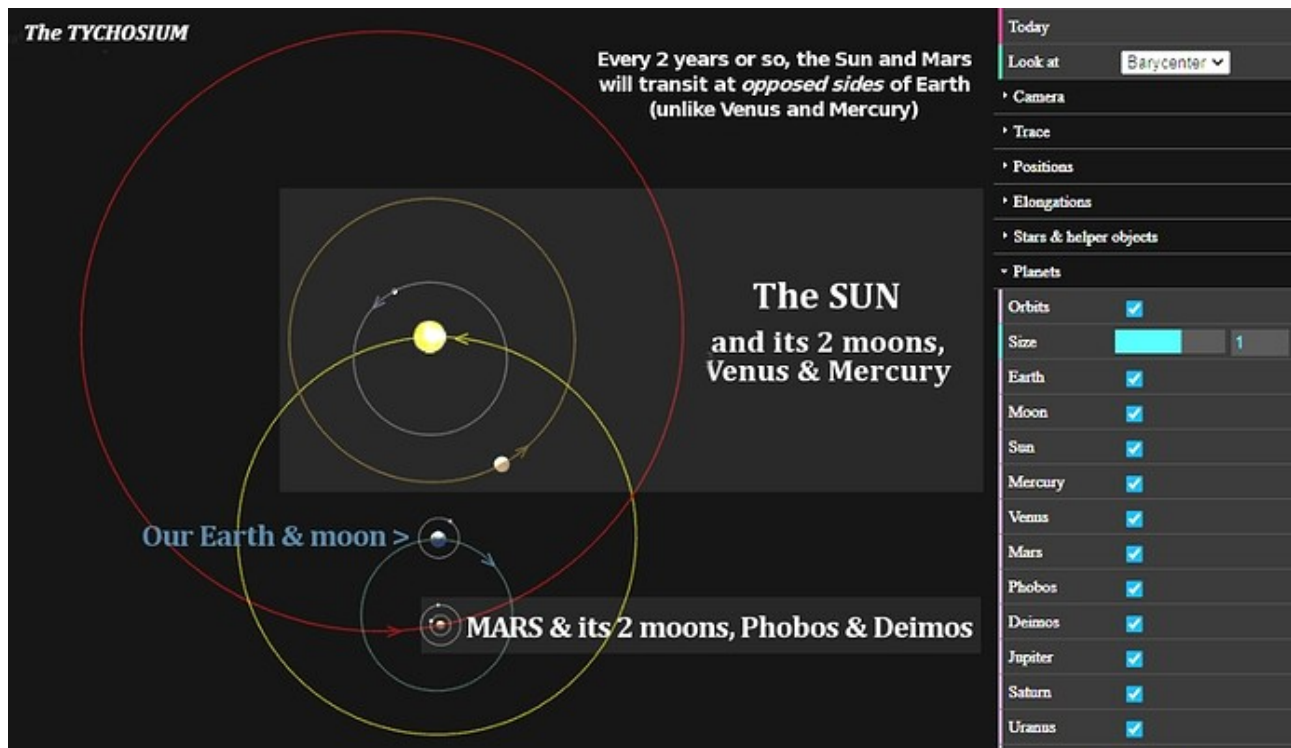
The TYCHOSIUM

Every 2 years or so, the Sun and Mars will transit at *opposed sides* of Earth (unlike Venus and Mercury)

The SUN
and its 2 moons, Venus & Mercury

Our Earth & moon >

MARS & its 2 moons, Phobos & Deimos

Today
Look at Barycenter
‣ Camera
‣ Trace
‣ Positions
‣ Elongations
‣ Stars & helper objects
▾ Planets
Orbits
Size 1
Earth
Moon
Sun
Mercury
Venus
Mars
Phobos
Deimos
Jupiter
Saturn
Uranus